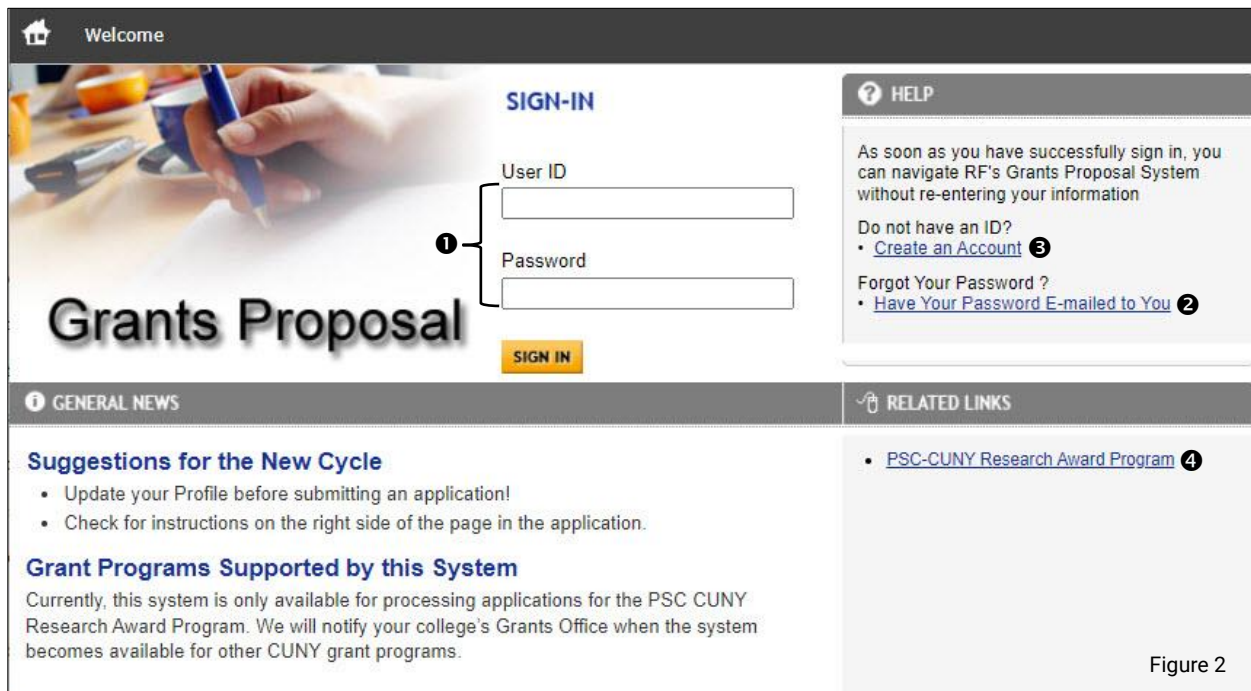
Welcome

Grants Proposal

SIGN-IN

User ID

❶

Password

SIGN IN

HELP

As soon as you have successfully sign in, you can navigate RF's Grants Proposal System without re-entering your information

Do not have an ID?
• Create an Account ❸

Forgot Your Password ?
• Have Your Password E-mailed to You ❷

GENERAL NEWS

Suggestions for the New Cycle
• Update your Profile before submitting an application!
• Check for instructions on the right side of the page in the application.

Grant Programs Supported by this System
Currently, this system is only available for processing applications for the PSC CUNY Research Award Program. We will notify your college's Grants Office when the system becomes available for other CUNY grant programs.

RELATED LINKS

• PSC-CUNY Research Award Program ❹

Figure 2